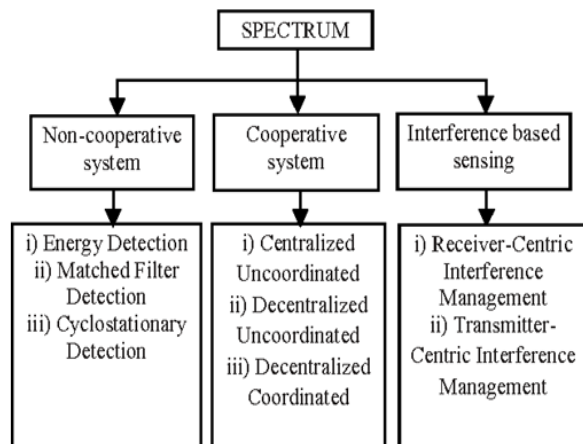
SPECTRUM

Non-cooperative system

Cooperative system

Interference based sensing

i) Energy Detection
ii) Matched Filter Detection
iii) Cyclostationary Detection

i) Centralized Uncoordinated
ii) Decentralized Uncoordinated
iii) Decentralized Coordinated

i) Receiver-Centric Interference Management
ii) Transmitter-Centric Interference Management